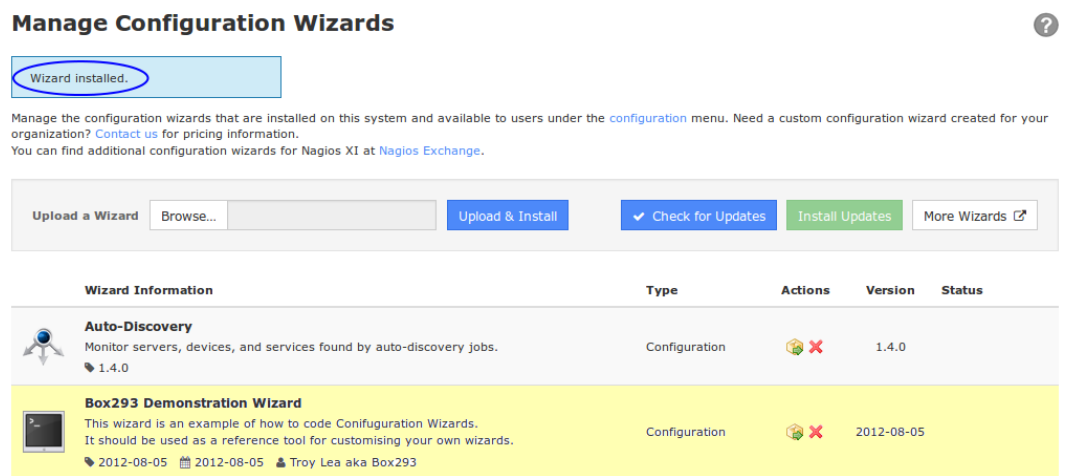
Manage Configuration Wizards

Wizard installed.

Manage the configuration wizards that are installed on this system and available to users under the configuration menu. Need a custom configuration wizard created for your organization? Contact us for pricing information.
You can find additional configuration wizards for Nagios XI at Nagios Exchange.

Upload a Wizard | Browse... | Upload & Install | Check for Updates | Install Updates | More Wizards

| | Wizard Information | Type | Actions | Version | Status |
|---|---|---|---|---|---|
| | **Auto-Discovery** Monitor servers, devices, and services found by auto-discovery jobs. 1.4.0 | Configuration | | 1.4.0 | |
| | **Box293 Demonstration Wizard** This wizard is an example of how to code Conifuguration Wizards. It should be used as a reference tool for customising your own wizards. 2012-08-05 2012-08-05 Troy Lea aka Box293 | Configuration | | 2012-08-05 | |